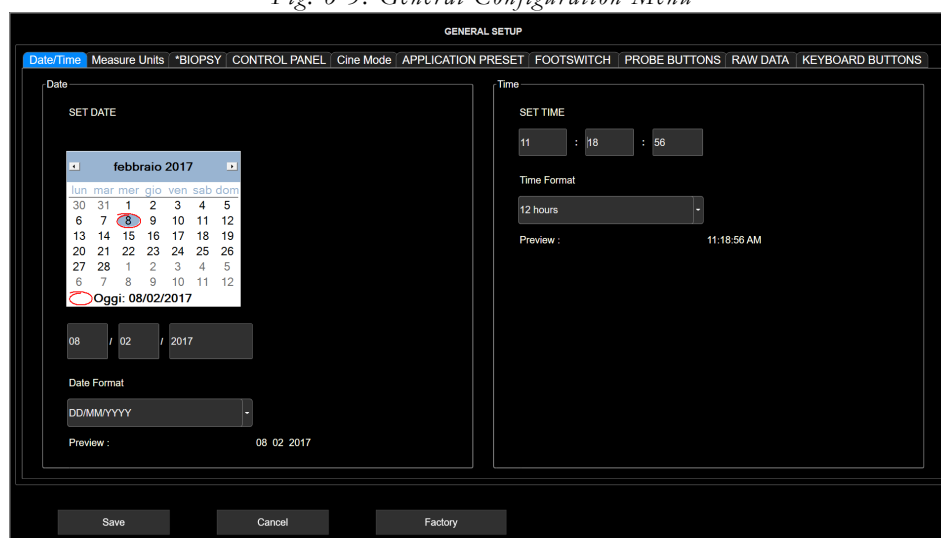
Fig. 6-9: General Configuration Menu

GENERAL SETUP

Date/Time | Measure Units | *BIOPSY | CONTROL PANEL | Cine Mode | APPLICATION PRESET | FOOTSWITCH | PROBE BUTTONS | RAW DATA | KEYBOARD BUTTONS

Date

SET DATE

febbraio 2017

| lun | mar | mer | gio | ven | sab | dom |
|---|---|---|---|---|---|---|
| 30 | 31 | 1 | 2 | 3 | 4 | 5 |
| 6 | 7 | 8 | 9 | 10 | 11 | 12 |
| 13 | 14 | 15 | 16 | 17 | 18 | 19 |
| 20 | 21 | 22 | 23 | 24 | 25 | 26 |
| 27 | 28 | 1 | 2 | 3 | 4 | 5 |
| 6 | 7 | 8 | 9 | 10 | 11 | 12 |

Oggi: 08/02/2017

08 / 02 / 2017

Date Format

DD/MM/YYYY

Preview : 08 02 2017

Time

SET TIME

11 : 18 : 56

Time Format

12 hours

Preview : 11:18:56 AM

Save

Cancel

Factory